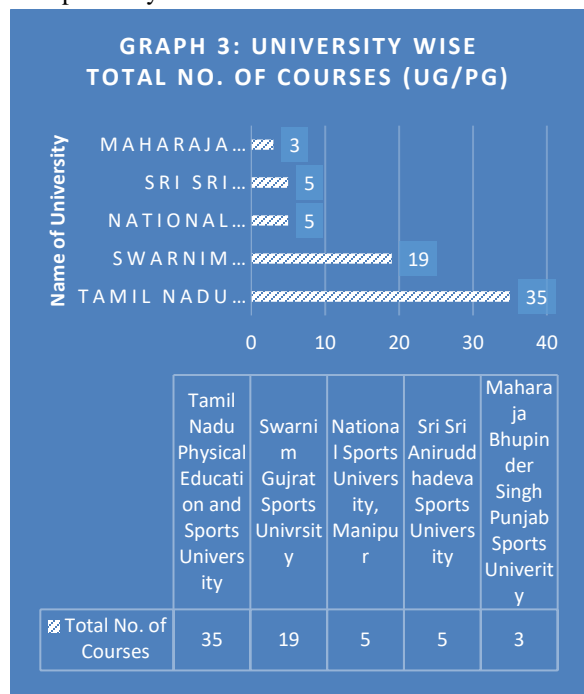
GRAPH 3: UNIVERSITY WISE TOTAL NO. OF COURSES (UG/PG)

Name of University

MAHARAJA… 3
SRI SRI… 5
NATIONAL… 5
SWARNIM… 19
TAMIL NADU… 35

0 10 20 30 40

| | Tamil Nadu Physical Education and Sports University | Swarnim Gujrat Sports Univrsity | National Sports University, Manipur | Sri Sri Aniruddhadeva Sports University | Maharaja Bhupinder Singh Punjab Sports Univerity |
|---|---|---|---|---|---|
| Total No. of Courses | 35 | 19 | 5 | 5 | 3 |